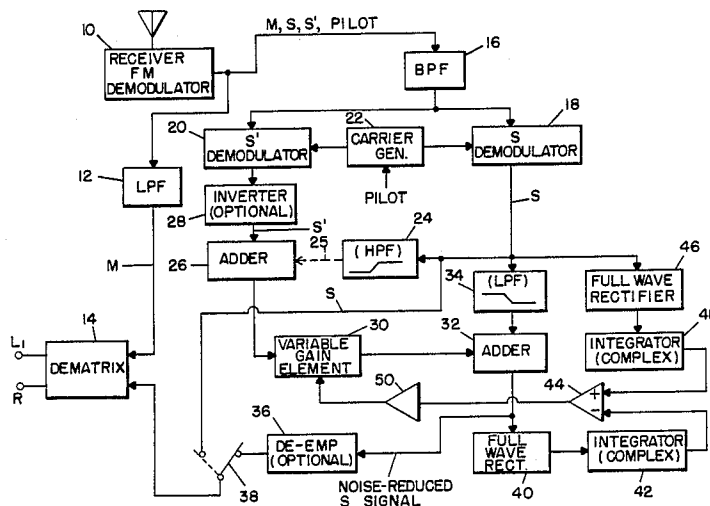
10
RECEIVER FM DEMODULATOR

M, S, S', PILOT

16
BPF

22
CARRIER GEN.

PILOT

20
S' DEMODULATOR

18
S DEMODULATOR

12
LPF

28
INVERTER (OPTIONAL)

S'

S

24
(HPF)

25

26
ADDER

M

S

34
(LPF)

46
FULL WAVE RECTIFIER

48
INTEGRATOR (COMPLEX)

14
DEMATRIX

$L_1$

R

30
VARIABLE GAIN ELEMENT

32
ADDER

44
+
-

50

36
DE-EMP (OPTIONAL)

38

NOISE-REDUCED S SIGNAL

FULL WAVE RECT.
40

INTEGRATOR (COMPLEX)
42